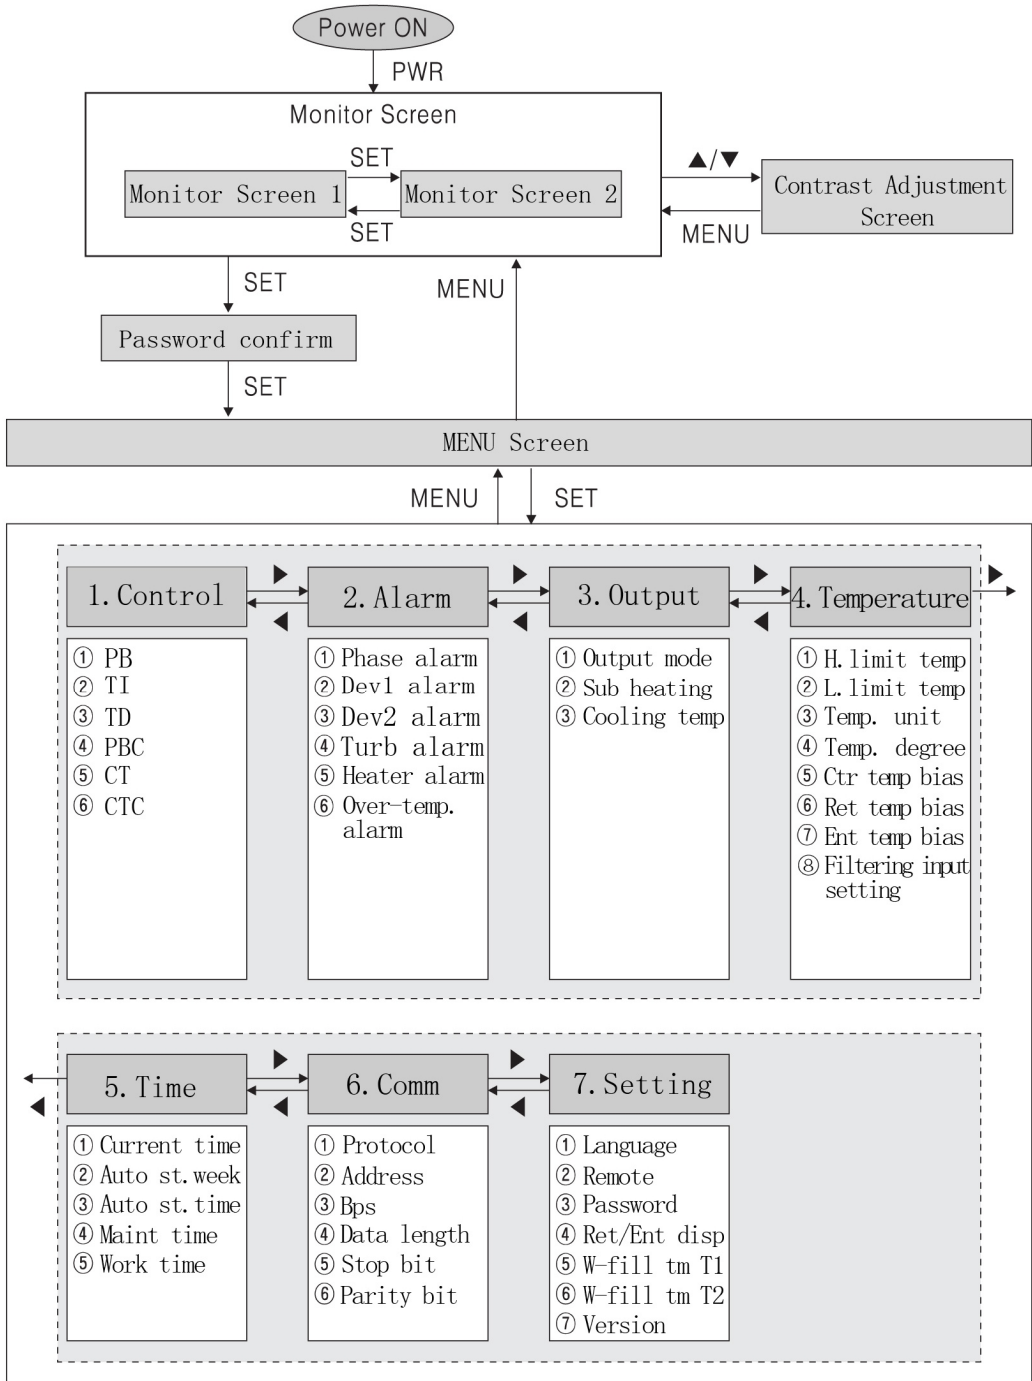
Power ON

PWR

Monitor Screen

SET

Monitor Screen 1

Monitor Screen 2

SET

▲/▼

Contrast Adjustment Screen

MENU

SET

MENU

Password confirm

SET

MENU Screen

MENU

SET

1. Control

① PB
② TI
③ TD
④ PBC
⑤ CT
⑥ CTC

2. Alarm

① Phase alarm
② Dev1 alarm
③ Dev2 alarm
④ Turb alarm
⑤ Heater alarm
⑥ Over-temp. alarm

3. Output

① Output mode
② Sub heating
③ Cooling temp

4. Temperature

① H. limit temp
② L. limit temp
③ Temp. unit
④ Temp. degree
⑤ Ctr temp bias
⑥ Ret temp bias
⑦ Ent temp bias
⑧ Filtering input setting

5. Time

① Current time
② Auto st. week
③ Auto st. time
④ Maint time
⑤ Work time

6. Comm

① Protocol
② Address
③ Bps
④ Data length
⑤ Stop bit
⑥ Parity bit

7. Setting

① Language
② Remote
③ Password
④ Ret/Ent disp
⑤ W-fill tm T1
⑥ W-fill tm T2
⑦ Version